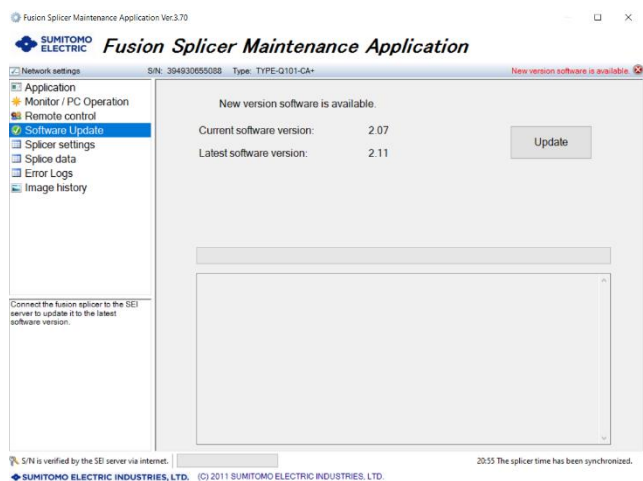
Fusion Splicer Maintenance Application Ver.3.70

SUMITOMO ELECTRIC Fusion Splicer Maintenance Application

Network settings S/N: 394930655088 Type: TYPE-Q101-CA+ New version software is available.

Application
Monitor / PC Operation
Remote control
Software Update
Splicer settings
Splice data
Error Logs
Image history

New version software is available.

Current software version: 2.07

Latest software version: 2.11

Update

Connect the fusion splicer to the SEI server to update it to the latest software version.

S/N is verified by the SEI server via internet.

20:55 The splicer time has been synchronized.

SUMITOMO ELECTRIC INDUSTRIES, LTD. (C) 2011 SUMITOMO ELECTRIC INDUSTRIES, LTD.